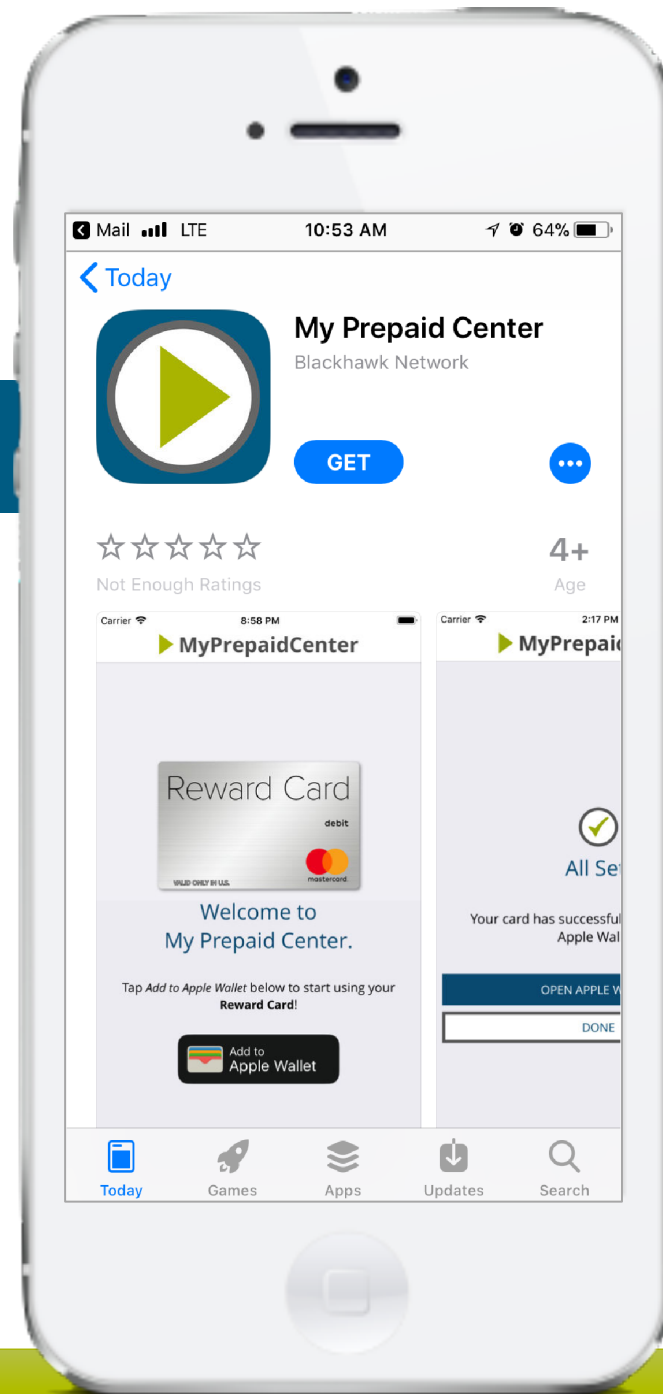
Mail LTE 10:53 AM 64%

Today

My Prepaid Center

Blackhawk Network

GET

•••

☆☆☆☆☆

Not Enough Ratings

4+

Age

Carrier 8:58 PM

MyPrepaidCenter

Reward Card

debit

VALID ONLY IN U.S.

mastercard

Welcome to My Prepaid Center.

Tap *Add to Apple Wallet* below to start using your **Reward Card**!

Add to Apple Wallet

Carrier 2:17 PM

MyPrepaic

All Se

Your card has successful Apple Wal

OPEN APPLE W

DONE

Today Games Apps Updates Search